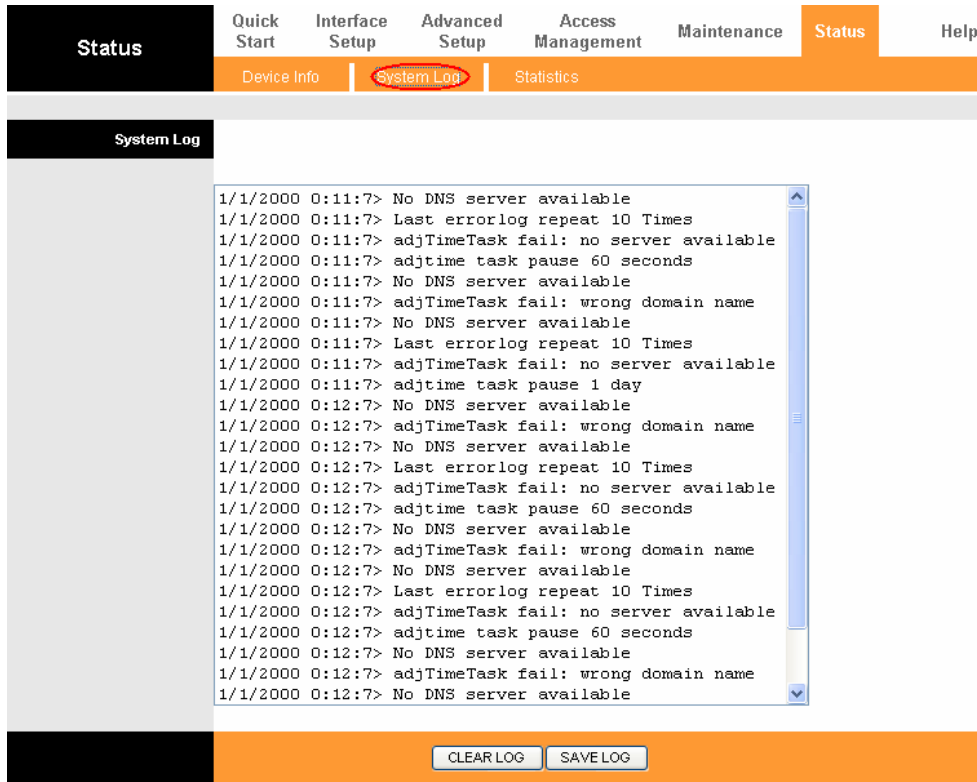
Status

Quick Start | Interface Setup | Advanced Setup | Access Management | Maintenance | Status | Help

Device Info | System Log | Statistics

System Log

1/1/2000 0:11:7> No DNS server available
1/1/2000 0:11:7> Last errorlog repeat 10 Times
1/1/2000 0:11:7> adjTimeTask fail: no server available
1/1/2000 0:11:7> adjtime task pause 60 seconds
1/1/2000 0:11:7> No DNS server available
1/1/2000 0:11:7> adjTimeTask fail: wrong domain name
1/1/2000 0:11:7> No DNS server available
1/1/2000 0:11:7> Last errorlog repeat 10 Times
1/1/2000 0:11:7> adjTimeTask fail: no server available
1/1/2000 0:11:7> adjtime task pause 1 day
1/1/2000 0:12:7> No DNS server available
1/1/2000 0:12:7> adjTimeTask fail: wrong domain name
1/1/2000 0:12:7> No DNS server available
1/1/2000 0:12:7> Last errorlog repeat 10 Times
1/1/2000 0:12:7> adjTimeTask fail: no server available
1/1/2000 0:12:7> adjtime task pause 60 seconds
1/1/2000 0:12:7> No DNS server available
1/1/2000 0:12:7> adjTimeTask fail: wrong domain name
1/1/2000 0:12:7> No DNS server available
1/1/2000 0:12:7> Last errorlog repeat 10 Times
1/1/2000 0:12:7> adjTimeTask fail: no server available
1/1/2000 0:12:7> adjtime task pause 60 seconds
1/1/2000 0:12:7> No DNS server available
1/1/2000 0:12:7> adjTimeTask fail: wrong domain name
1/1/2000 0:12:7> No DNS server available

CLEAR LOG | SAVE LOG